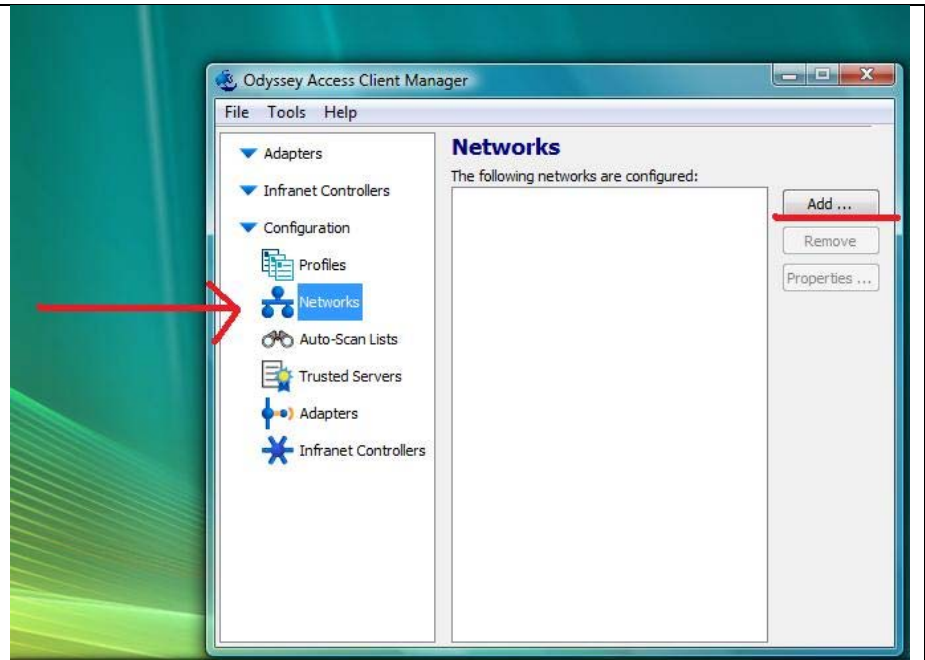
Odyssey Access Client Manager

File Tools Help

Adapters
Infranet Controllers
Configuration
Profiles
Networks
Auto-Scan Lists
Trusted Servers
Adapters
Infranet Controllers

Networks
The following networks are configured:

Add ...
Remove
Properties ...